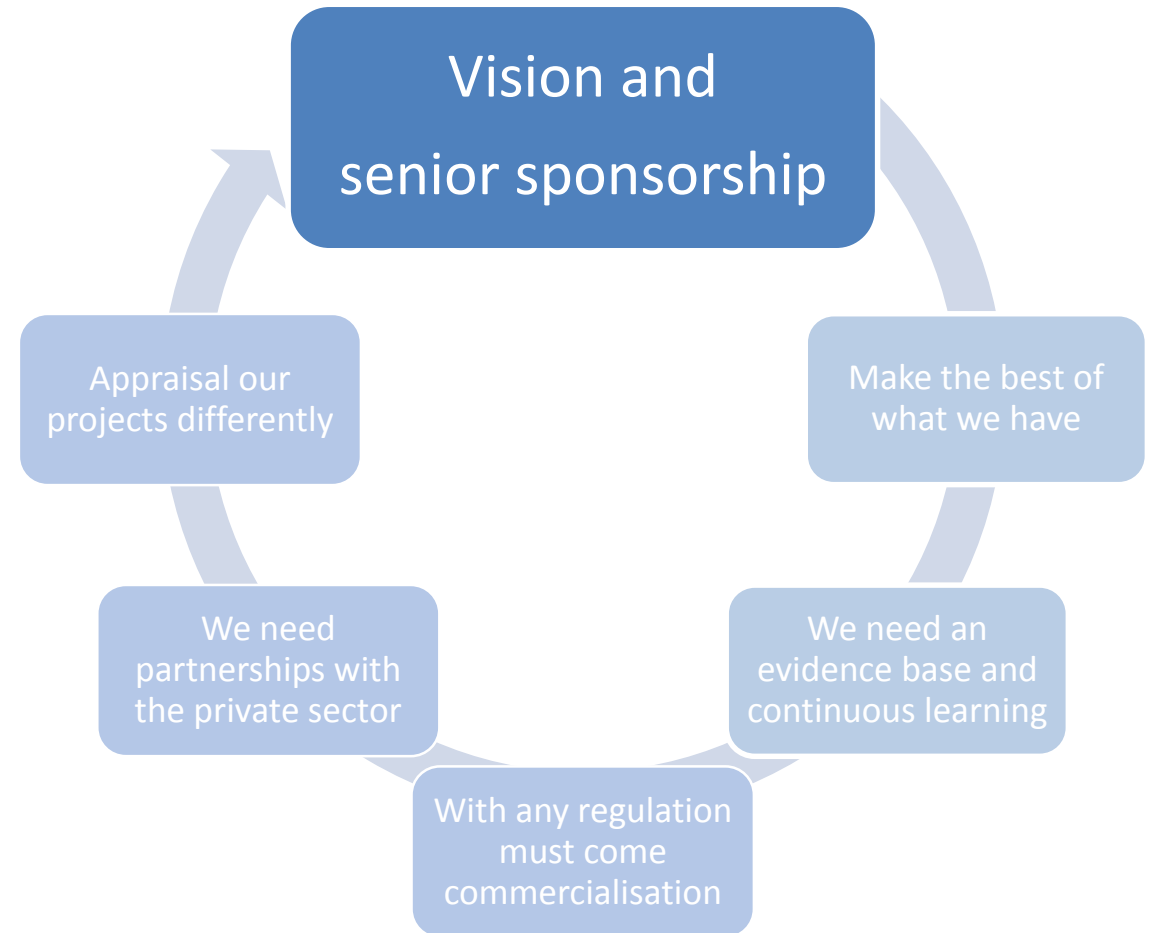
Vision and senior sponsorship

Make the best of what we have

We need an evidence base and continuous learning

With any regulation must come commercialisation

We need partnerships with the private sector

Appraisal our projects differently